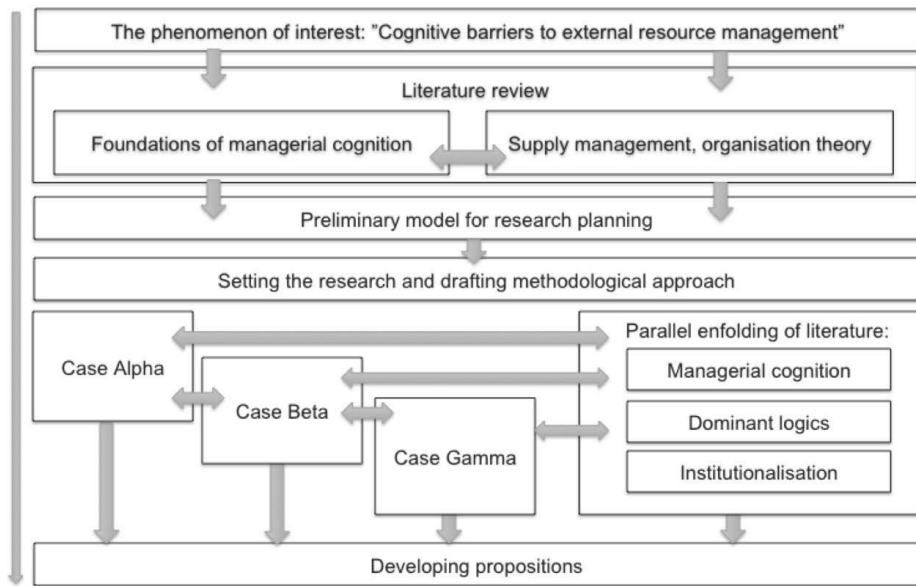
The phenomenon of interest: "Cognitive barriers to external resource management"

Literature review

Foundations of managerial cognition

Supply management, organisation theory

Preliminary model for research planning

Setting the research and drafting methodological approach

Case Alpha

Case Beta

Case Gamma

Parallel enfolding of literature:

Managerial cognition

Dominant logics

Institutionalisation

Developing propositions